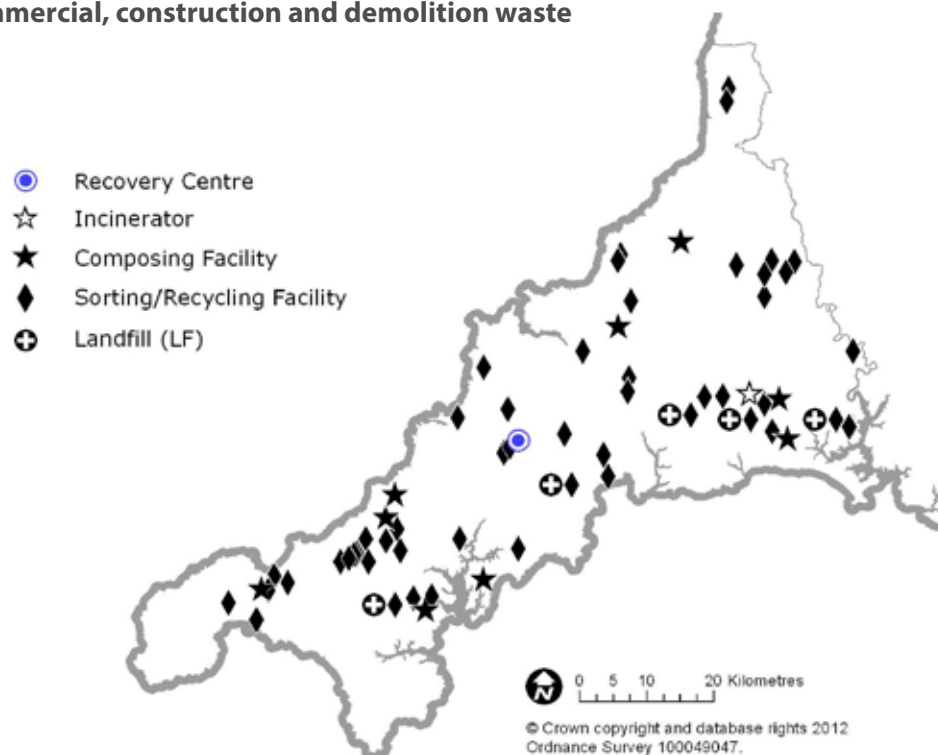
mercial, construction and demolition waste

Recovery Centre
Incinerator
Composing Facility
Sorting/Recycling Facility
Landfill (LF)

0 5 10 20 Kilometres

© Crown copyright and database rights 2012 Ordnance Survey 100049047.